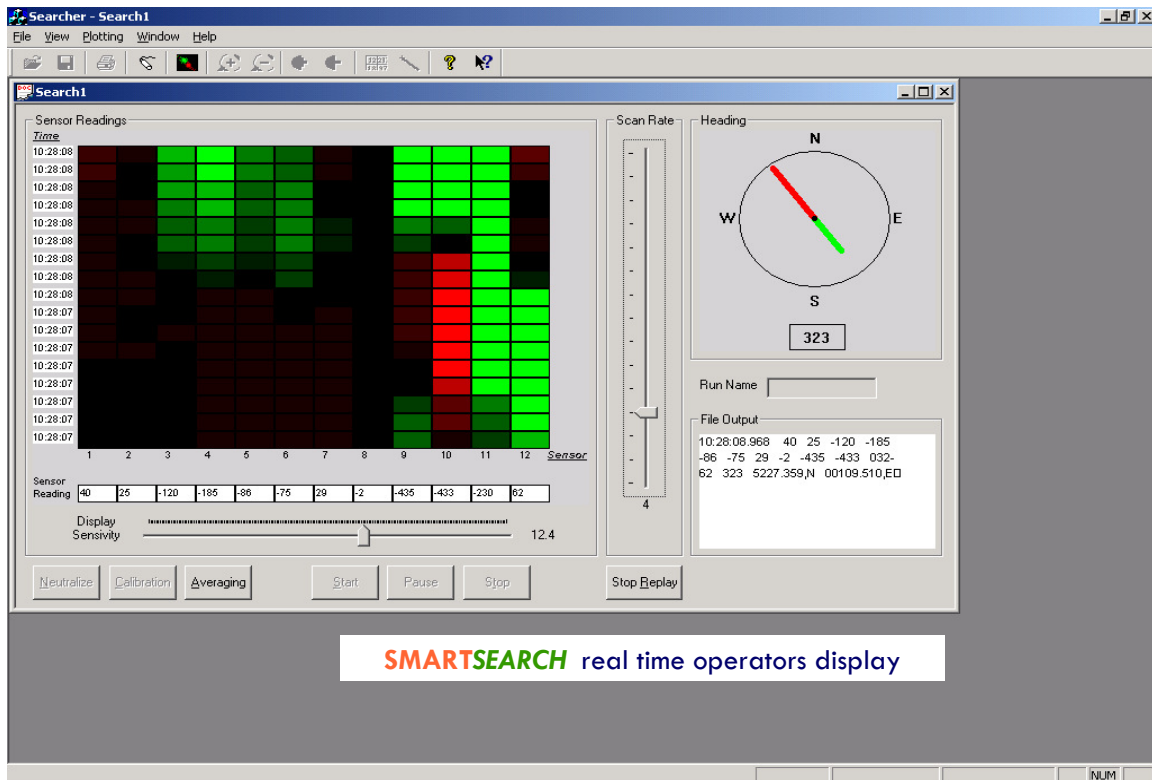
Searcher - Search1

File View Plotting Window Help

Search1

Sensor Readings

Time
10:28:08
10:28:08
10:28:08
10:28:08
10:28:08
10:28:08
10:28:08
10:28:08
10:28:08
10:28:07
10:28:07
10:28:07
10:28:07
10:28:07
10:28:07
10:28:07
10:28:07

1 2 3 4 5 6 7 8 9 10 11 12 Sensor

Sensor Reading

| 40 | 25 | -120 | -185 | -86 | -75 | 29 | -2 | -435 | -433 | -230 | 62 |
|---|---|---|---|---|---|---|---|---|---|---|---|

Display Sensivity 12.4

Scan Rate

4

Heading

N
W E
S

323

Run Name

File Output

10:28:08.968 40 25 -120 -185 -86 -75 29 -2 -435 -433 032-62 323 5227.359,N 00109.510,E

Neutralize Calibration Averaging Start Pause Stop Stop Replay

SMARTSEARCH real time operators display

NUM